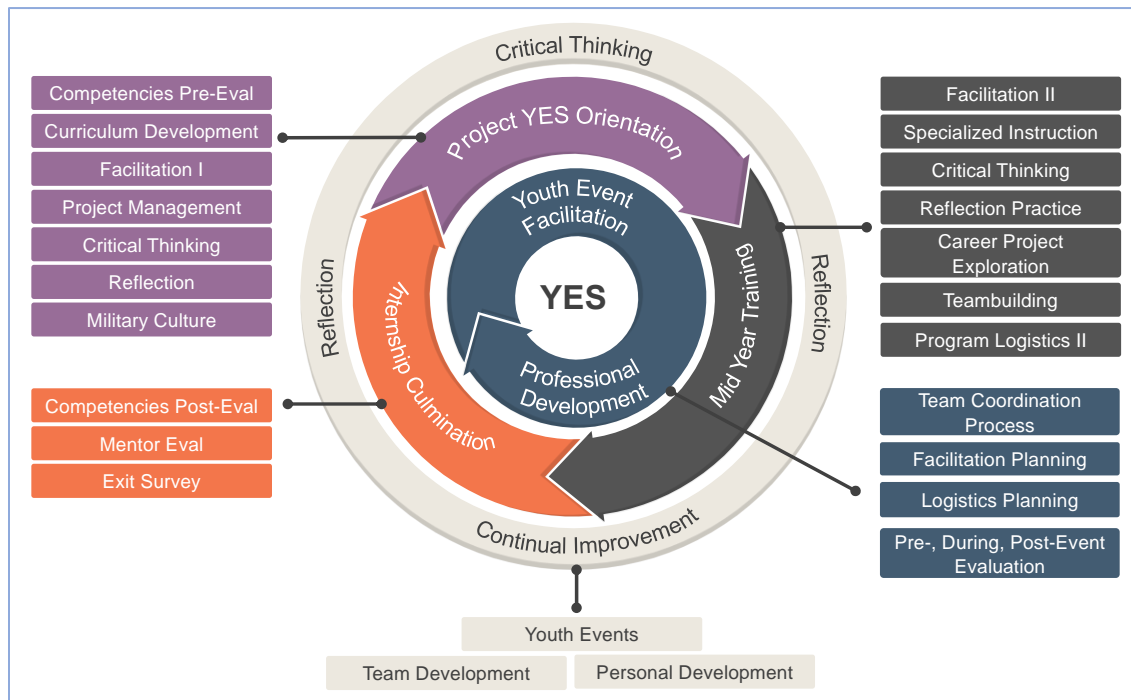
Critical Thinking

Competencies Pre-Eval
Curriculum Development
Facilitation I
Project Management
Critical Thinking
Reflection
Military Culture

Project YES Orientation

Facilitation II
Specialized Instruction
Critical Thinking
Reflection Practice
Career Project Exploration
Teambuilding
Program Logistics II

Reflection

Youth Event Facilitation

YES

Mid Year Training

Reflection

Internship Culmination

Professional Development

Competencies Post-Eval
Mentor Eval
Exit Survey

Team Coordination Process
Facilitation Planning
Logistics Planning
Pre-, During, Post-Event Evaluation

Continual Improvement

Youth Events
Team Development
Personal Development